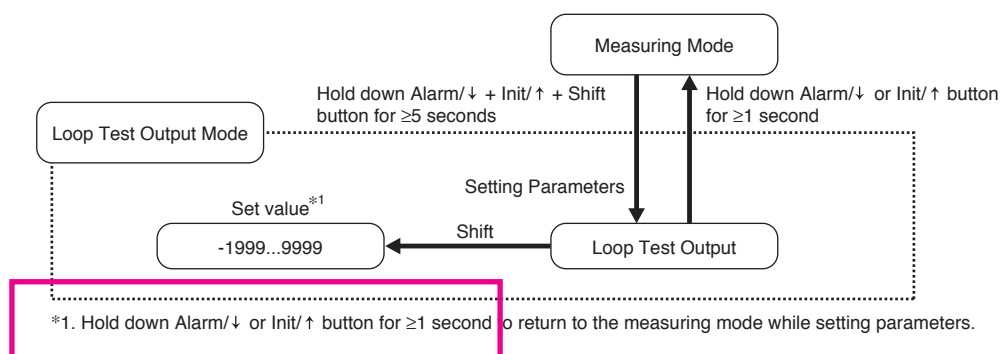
Measuring Mode

Hold down Alarm/↓ + Init/↑ + Shift button for ≥5 seconds

Hold down Alarm/↓ or Init/↑ button for ≥1 second

Loop Test Output Mode

Setting Parameters

Set value*1

-1999...9999

Shift

Loop Test Output

*1. Hold down Alarm/↓ or Init/↑ button for ≥1 second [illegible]o return to the measuring mode while setting parameters.